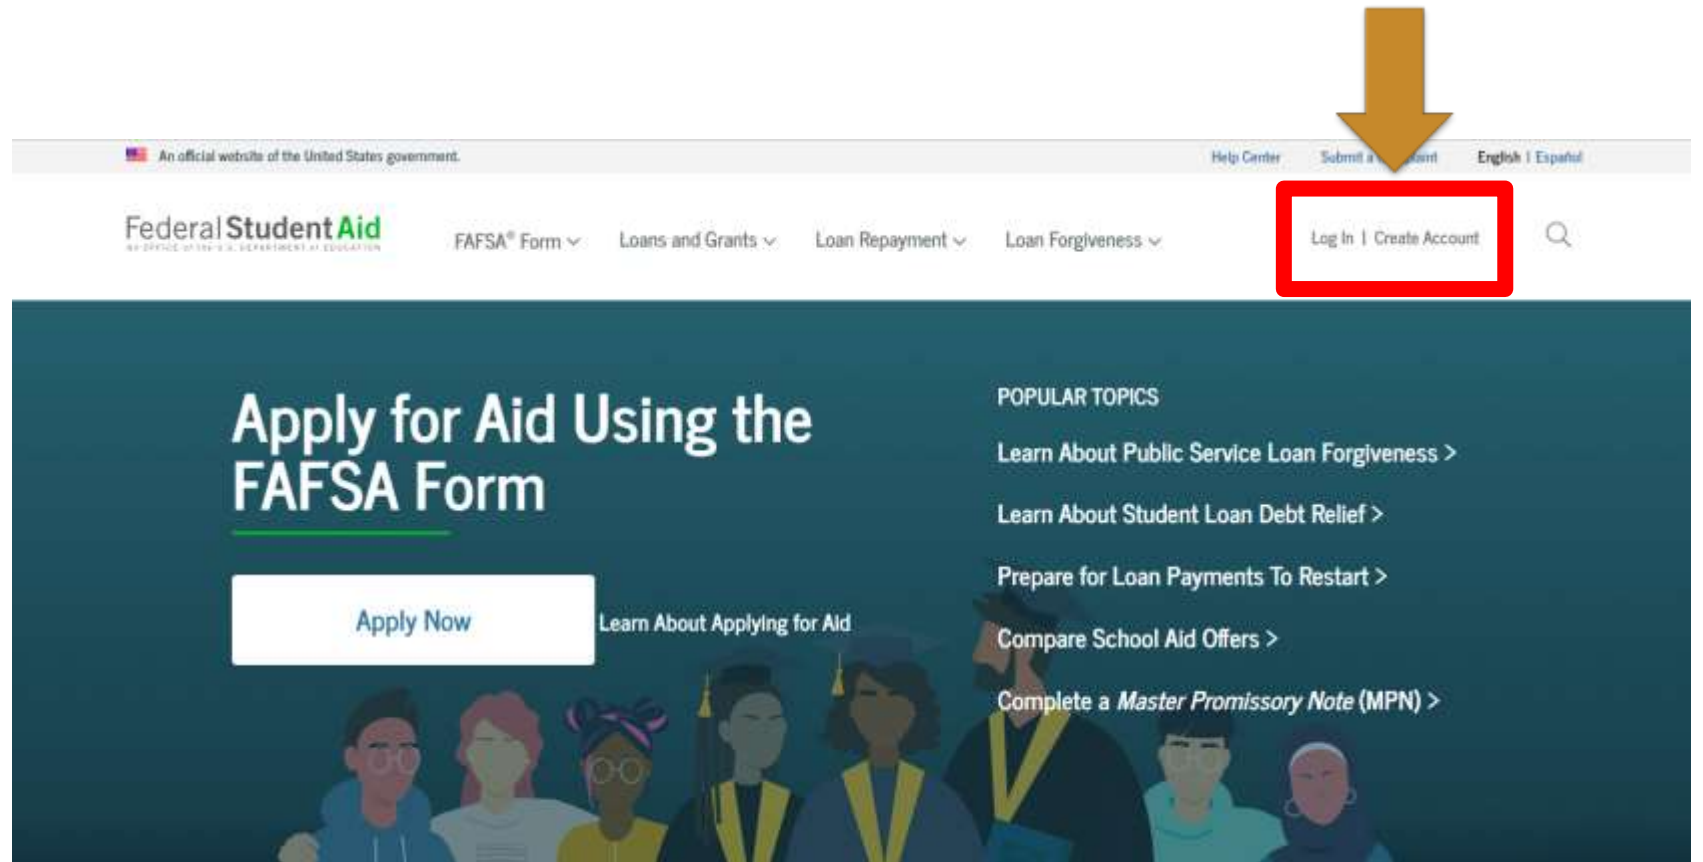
An official website of the United States government.

Help Center Submit a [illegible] English | Español

Federal Student Aid
AN OFFICE OF THE U.S. DEPARTMENT OF EDUCATION

FAFSA® Form Loans and Grants Loan Repayment Loan Forgiveness

Log In | Create Account

Apply for Aid Using the FAFSA Form

Apply Now

Learn About Applying for Aid

POPULAR TOPICS

Learn About Public Service Loan Forgiveness >

Learn About Student Loan Debt Relief >

Prepare for Loan Payments To Restart >

Compare School Aid Offers >

Complete a *Master Promissory Note* (MPN) >